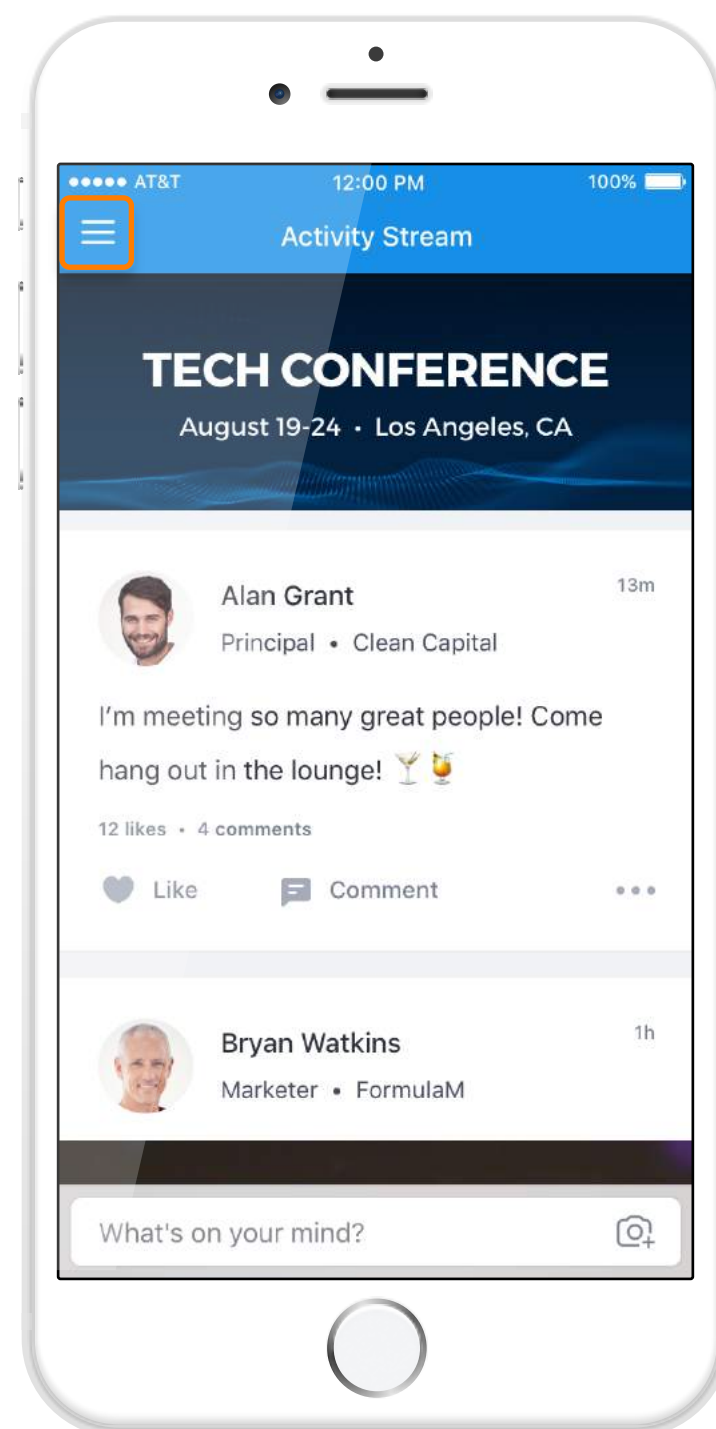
●●●●● AT&T 12:00 PM 100%

Activity Stream

TECH CONFERENCE
August 19-24 • Los Angeles, CA

Alan Grant
Principal • Clean Capital
13m

I'm meeting so many great people! Come hang out in the lounge! 🍸🍹

12 likes • 4 comments

Like Comment •••

Bryan Watkins
Marketer • FormulaM
1h

What's on your mind?